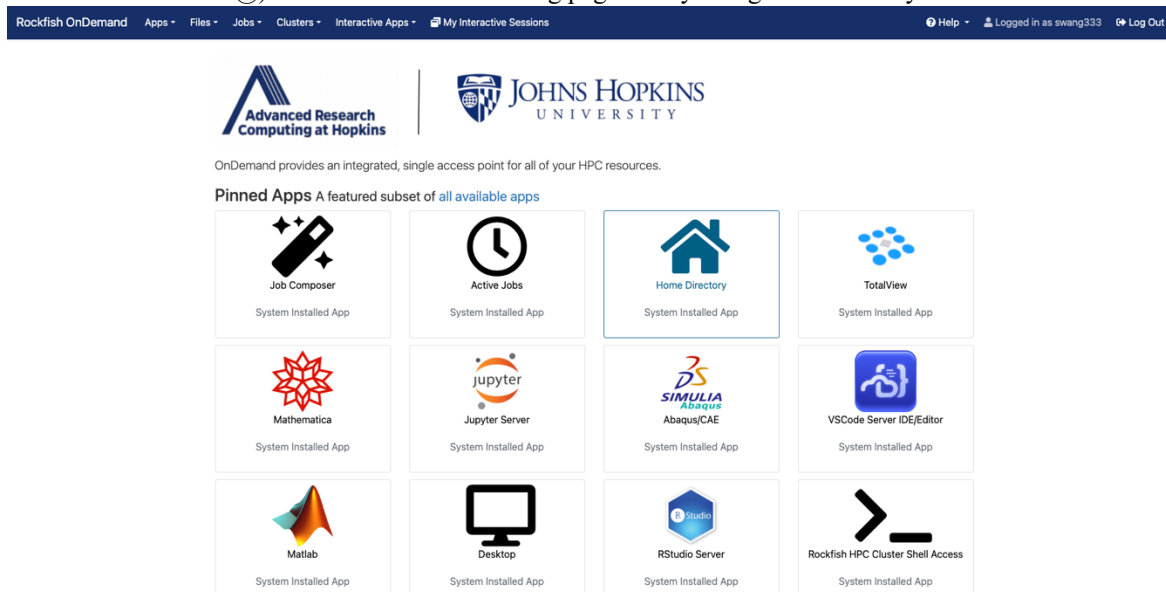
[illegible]

Rockfish OnDemand Apps Files Jobs Clusters Interactive Apps My Interactive Sessions

Help Logged in as swang333 Log Out

Advanced Research Computing at Hopkins

JOHNS HOPKINS UNIVERSITY

OnDemand provides an integrated, single access point for all of your HPC resources.

Pinned Apps A featured subset of all available apps

Job Composer
System Installed App

Active Jobs
System Installed App

Home Directory
System Installed App

TotalView
System Installed App

Mathematica
System Installed App

jupyter
Jupyter Server
System Installed App

SIMULIA Abaqus
Abaqus/CAE
System Installed App

VSCode Server IDE/Editor
System Installed App

Matlab
System Installed App

Desktop
System Installed App

R Studio
RStudio Server
System Installed App

Rockfish HPC Cluster Shell Access
System Installed App